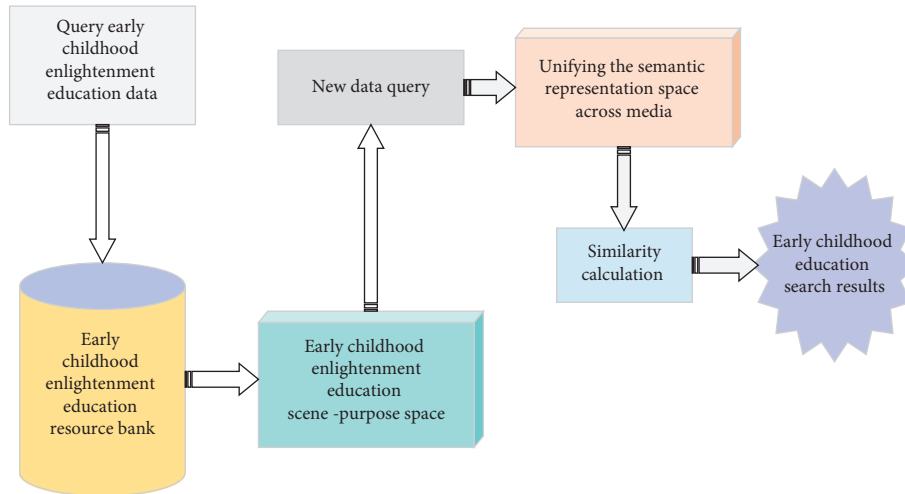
Query early childhood enlightenment education data

Early childhood enlightenment education resource bank

Early childhood enlightenment education scene -purpose space

New data query

Unifying the semantic representation space across media

Similarity calculation

Early childhood education search results